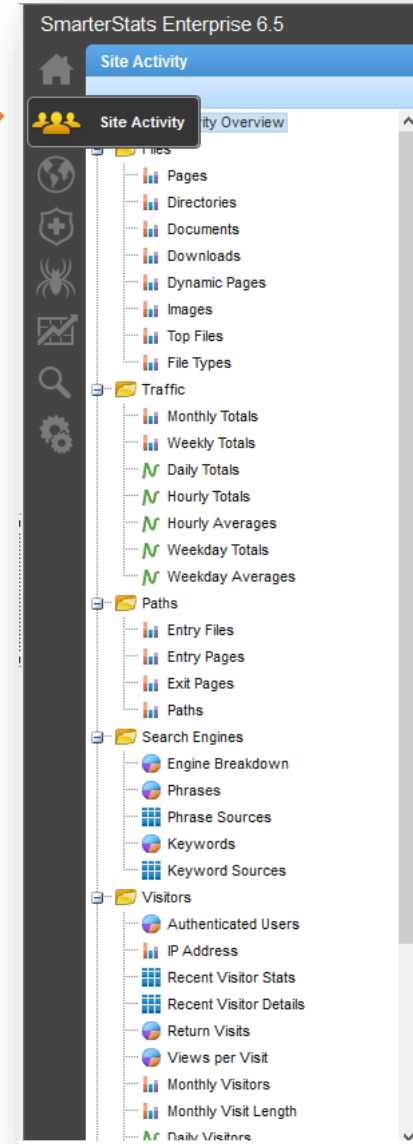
SmarterStats Enterprise 6.5

Site Activity

Site Activity

ity Overview

Files

Pages

Directories

Documents

Downloads

Dynamic Pages

Images

Top Files

File Types

Traffic

Monthly Totals

Weekly Totals

Daily Totals

Hourly Totals

Hourly Averages

Weekday Totals

Weekday Averages

Paths

Entry Files

Entry Pages

Exit Pages

Paths

Search Engines

Engine Breakdown

Phrases

Phrase Sources

Keywords

Keyword Sources

Visitors

Authenticated Users

IP Address

Recent Visitor Stats

Recent Visitor Details

Return Visits

Views per Visit

Monthly Visitors

Monthly Visit Length

Daily Visitors